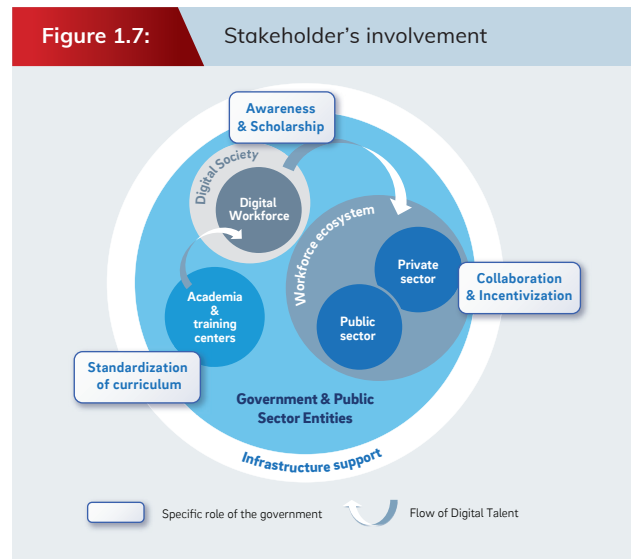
Figure 1.7: Stakeholder's involvement

Awareness & Scholarship

Digital Society

Digital Workforce

Workforce ecosystem

Private sector

Public sector

Collaboration & Incentivization

Academia & training centers

Standardization of curriculum

Government & Public Sector Entities

Infrastructure support

Specific role of the government

Flow of Digital Talent